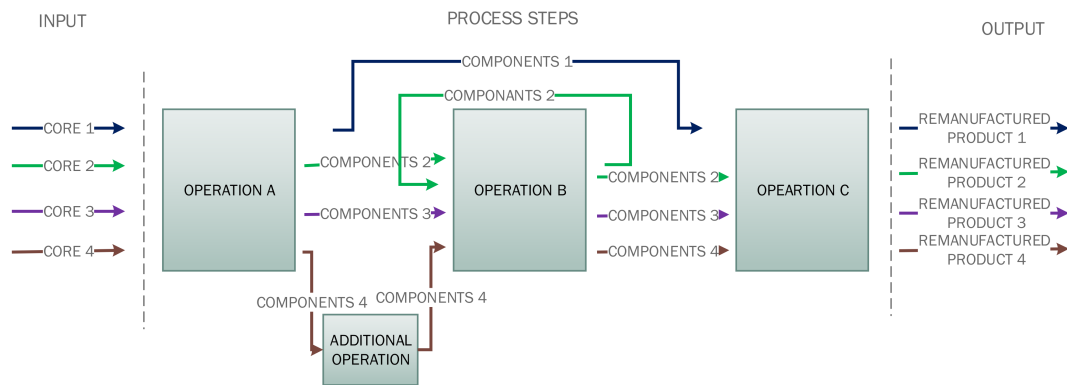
INPUT

PROCESS STEPS

OUTPUT

COMPONENTS 1

COMPONANTS 2

CORE 1

CORE 2

CORE 3

CORE 4

OPERATION A

COMPONENTS 2

COMPONENTS 3

OPERATION B

COMPONENTS 2

COMPONENTS 3

COMPONENTS 4

OPEARTION C

REMANUFACTURED PRODUCT 1

REMANUFACTURED PRODUCT 2

REMANUFACTURED PRODUCT 3

REMANUFACTURED PRODUCT 4

COMPONENTS 4

COMPONENTS 4

ADDITIONAL OPERATION